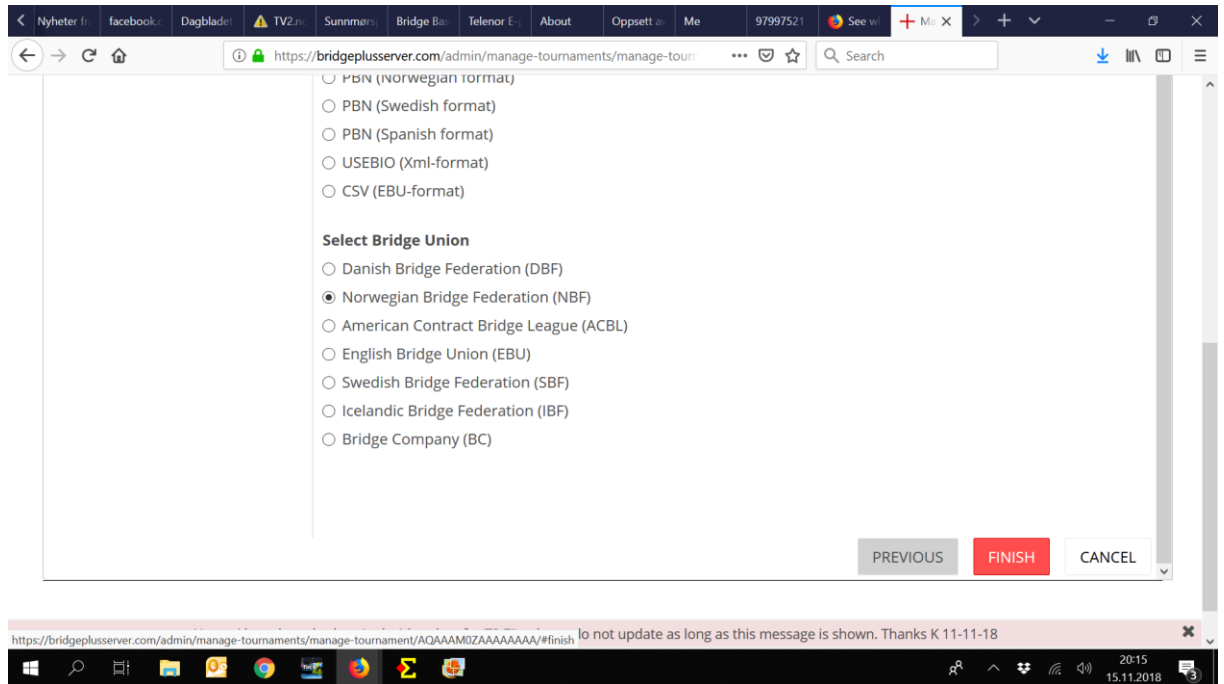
Nyheter fr | facebook.c | Dagbladet | TV2.nc | Sunnmørs | Bridge Bas | Telenor E- | About | Oppsett av | Me | 97997521 | See w | Ma ×

https://bridgeplusserver.com/admin/manage-tournaments/manage-tour ··· Search

○ PBN (Norwegian format)
○ PBN (Swedish format)
○ PBN (Spanish format)
○ USEBIO (Xml-format)
○ CSV (EBU-format)

**Select Bridge Union**
○ Danish Bridge Federation (DBF)
◉ Norwegian Bridge Federation (NBF)
○ American Contract Bridge League (ACBL)
○ English Bridge Union (EBU)
○ Swedish Bridge Federation (SBF)
○ Icelandic Bridge Federation (IBF)
○ Bridge Company (BC)

PREVIOUS FINISH CANCEL

https://bridgeplusserver.com/admin/manage-tournaments/manage-tournament/AQAAAM0ZAAAAAAAA/#finish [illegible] lo not update as long as this message is shown. Thanks K 11-11-18

20:15
15.11.2018